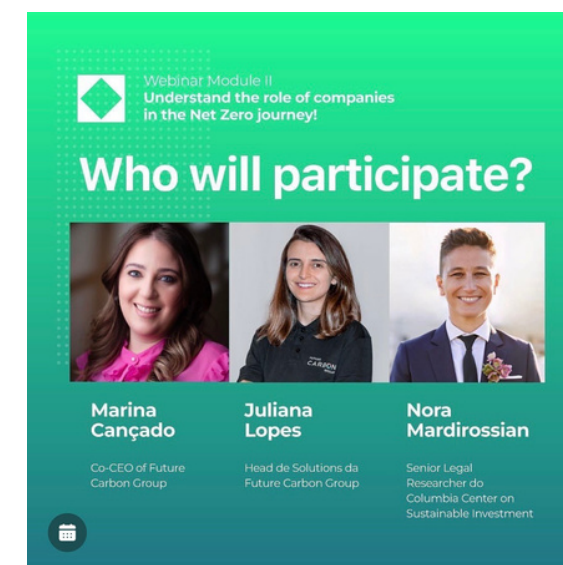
Webinar Module II
Understand the role of companies in the Net Zero journey!

Who will participate?

CARBON

Marina Cançado

Co-CEO of Future Carbon Group

Juliana Lopes

Head de Solutions da Future Carbon Group

Nora Mardirossian

Senior Legal Researcher do Columbia Center on Sustainable Investment